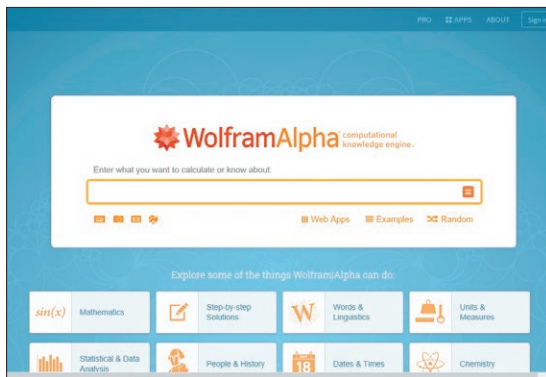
PRO APPS ABOUT Sign i

WolframAlpha computational knowledge engine.

Enter what you want to calculate or know about:

Web Apps Examples Random

Explore some of the things WolframAlpha can do:

$sin(x)$ Mathematics

Step-by-step Solutions

W Words & Linguistics

Units & Measures

Statistical & Data Analysis

People & History

18 Dates & Times

Chemistry